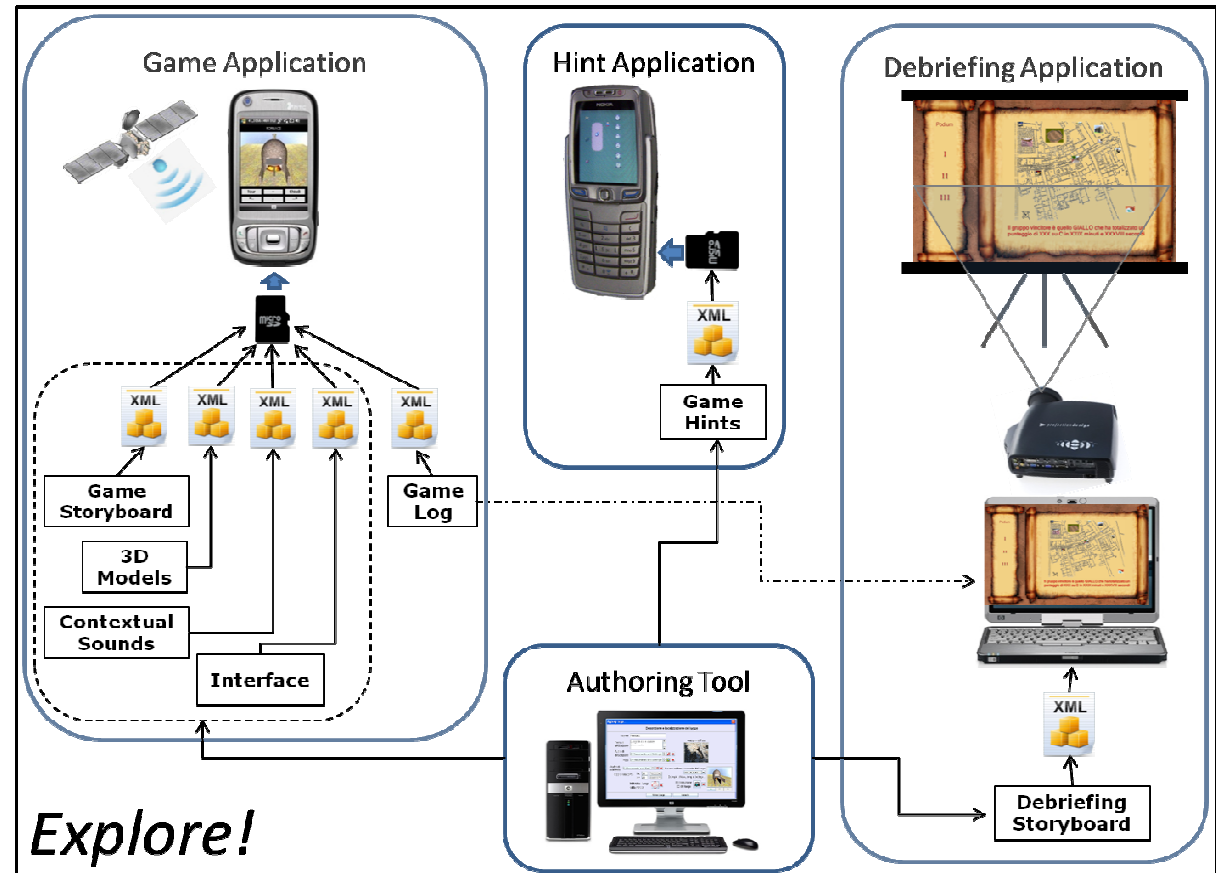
Game Application

Hint Application

Debriefing Application

XML

XML

XML

XML

XML

XML

XML

Game Storyboard

3D Models

Contextual Sounds

Interface

Game Log

Game Hints

Authoring Tool

Debriefing Storyboard

Explore!